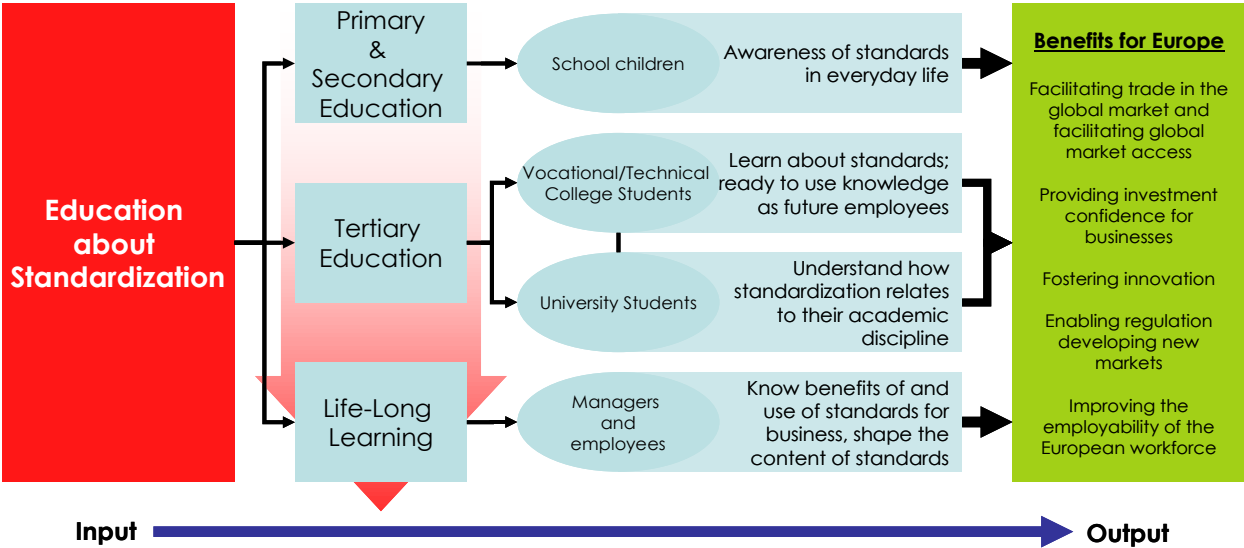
Education about Standardization

Primary & Secondary Education

School children

Awareness of standards in everyday life

Tertiary Education

Vocational/Technical College Students

Learn about standards; ready to use knowledge as future employees

University Students

Understand how standardization relates to their academic discipline

Life-Long Learning

Managers and employees

Know benefits of and use of standards for business, shape the content of standards

Benefits for Europe

Facilitating trade in the global market and facilitating global market access

Providing investment confidence for businesses

Fostering innovation

Enabling regulation developing new markets

Improving the employability of the European workforce

Input

Output